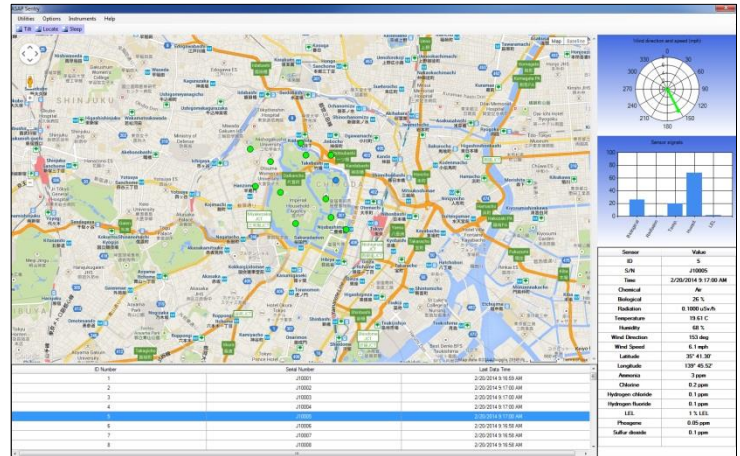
ASAP Sentry

Utilities Options Instruments Help

Tilt Locate Sleep

Map Satellite

SHINJUKU

Wind direction and speed (mph)

330 0 30
300 60
270 90
240 120
210 150
180

Sensor signals

Sensor | Value
ID | 5
S/N | J10005
Time | 2/20/2014 9:17:00 AM
Chemical | Air
Biological | 26 %
Radiation | 0.1000 uSv/h
Temperature | 19.61 C
Humidity | 68 %
Wind Direction | 153 deg
Wind Speed | 6.1 mph
Latitude | 35° 41.30'
Longitude | 139° 45.52'
Ammonia | 3 ppm
Chlorine | 0.2 ppm
Hydrogen chloride | 0.1 ppm
Hydrogen fluoride | 0.1 ppm
LEL | 1 % LEL
Phosgene | 0.05 ppm
Sulfur dioxide | 0.1 ppm

| ID Number | Serial Number | Last Data Time |
|---|---|---|
| 1 | J10001 | 2/20/2014 9:16:59 AM |
| 2 | J10002 | 2/20/2014 9:17:00 AM |
| 3 | J10003 | 2/20/2014 9:17:00 AM |
| 4 | J10004 | 2/20/2014 9:17:00 AM |
| 5 | J10005 | 2/20/2014 9:17:00 AM |
| 6 | J10006 | 2/20/2014 9:16:59 AM |
| 7 | J10007 | 2/20/2014 9:16:59 AM |
| 8 | J10008 | 2/20/2014 9:16:59 AM |